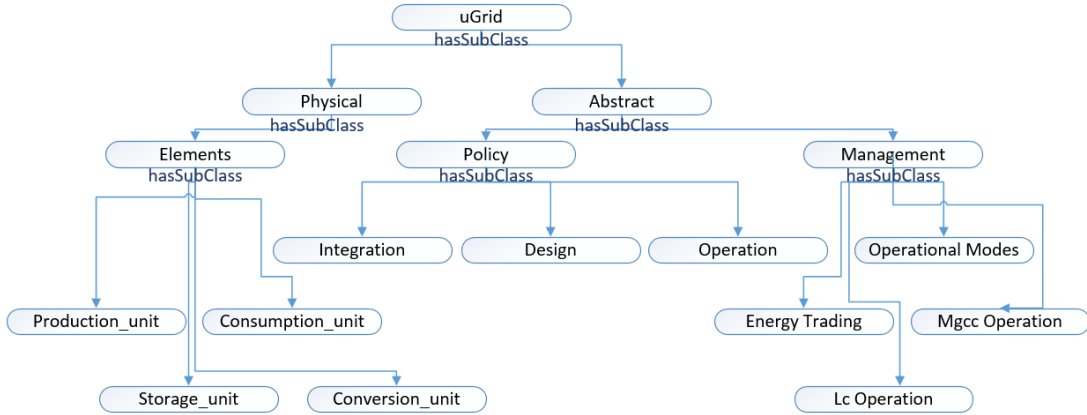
uGrid
hasSubClass
Physical
hasSubClass
Abstract
hasSubClass
Elements
hasSubClass
Policy
hasSubClass
Management
hasSubClass
Integration
Design
Operation
Operational Modes
Production_unit
Consumption_unit
Energy Trading
Mgcc Operation
Storage_unit
Conversion_unit
Lc Operation